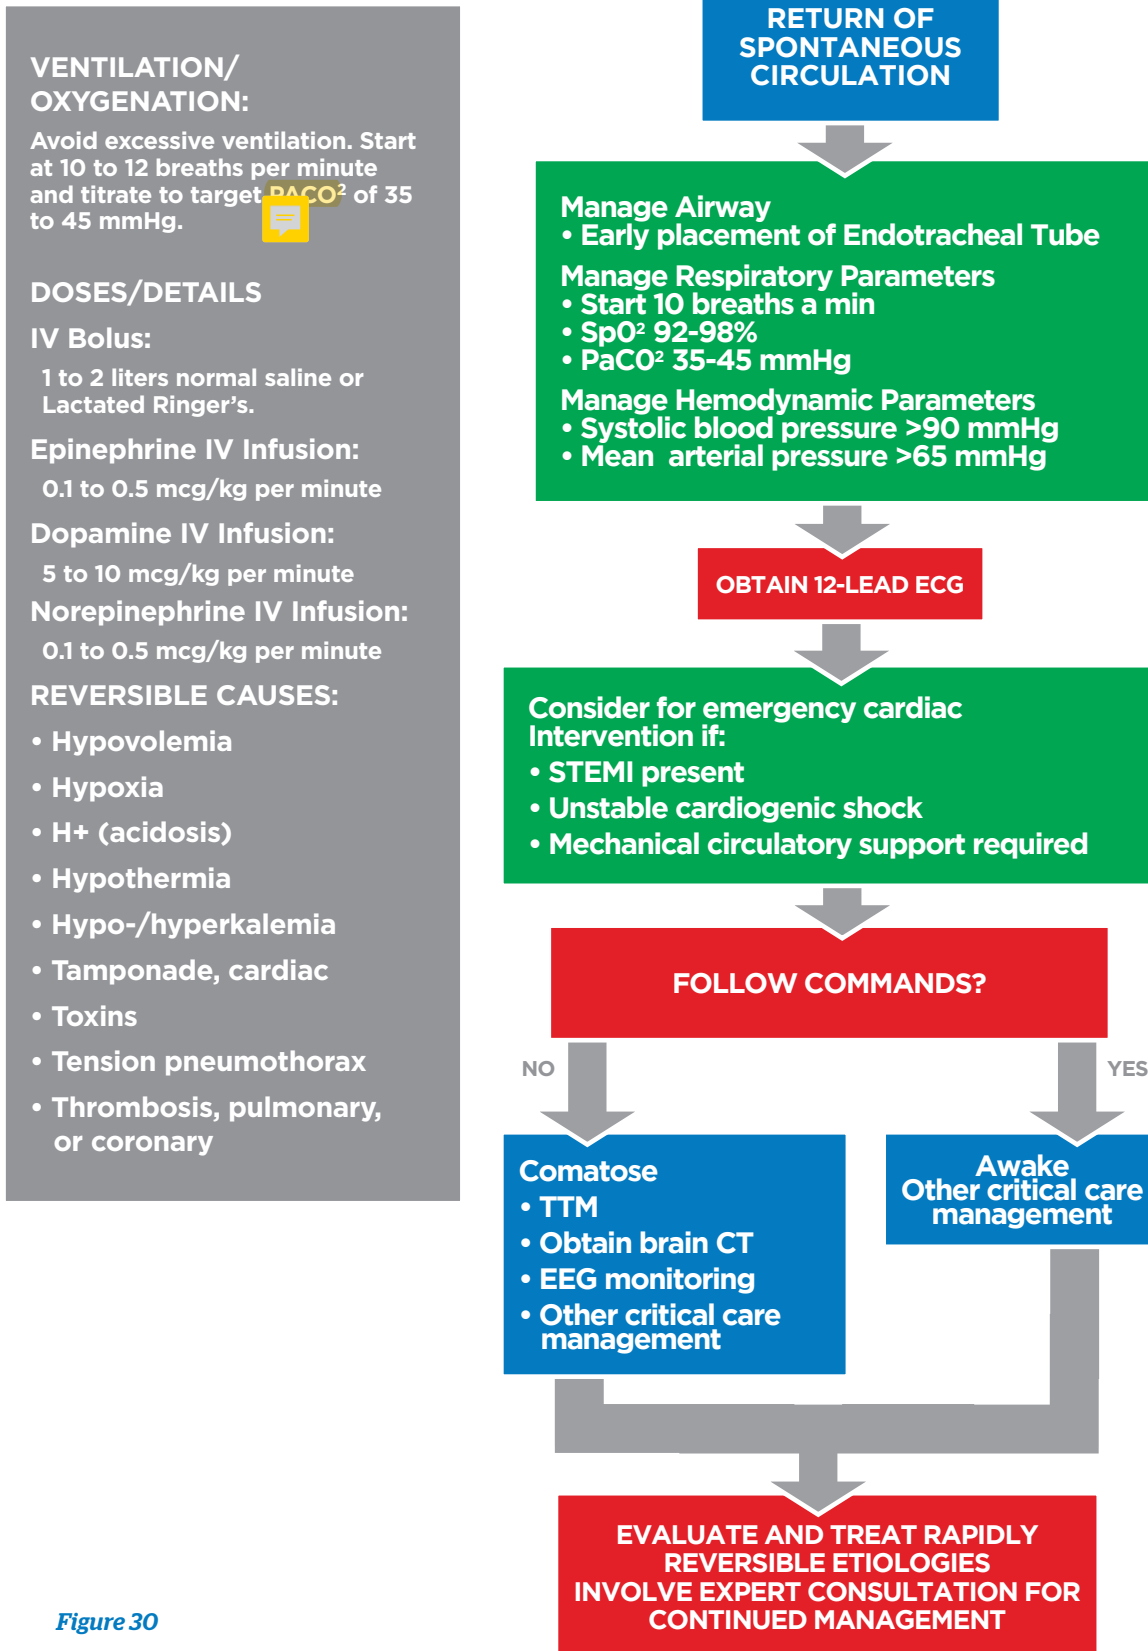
VENTILATION/ OXYGENATION:

Avoid excessive ventilation. Start at 10 to 12 breaths per minute and titrate to target PACO$^2$ of 35 to 45 mmHg.

DOSES/DETAILS

IV Bolus:

1 to 2 liters normal saline or Lactated Ringer's.

Epinephrine IV Infusion:

0.1 to 0.5 mcg/kg per minute

Dopamine IV Infusion:

5 to 10 mcg/kg per minute

Norepinephrine IV Infusion:

0.1 to 0.5 mcg/kg per minute

REVERSIBLE CAUSES:

• Hypovolemia
• Hypoxia
• H+ (acidosis)
• Hypothermia
• Hypo-/hyperkalemia
• Tamponade, cardiac
• Toxins
• Tension pneumothorax
• Thrombosis, pulmonary, or coronary

Figure 30

RETURN OF SPONTANEOUS CIRCULATION

Manage Airway
• Early placement of Endotracheal Tube
Manage Respiratory Parameters
• Start 10 breaths a min
• SpO$^2$ 92-98%
• PaCO$^2$ 35-45 mmHg
Manage Hemodynamic Parameters
• Systolic blood pressure >90 mmHg
• Mean arterial pressure >65 mmHg

OBTAIN 12-LEAD ECG

Consider for emergency cardiac Intervention if:
• STEMI present
• Unstable cardiogenic shock
• Mechanical circulatory support required

FOLLOW COMMANDS?

NO

YES

Comatose
• TTM
• Obtain brain CT
• EEG monitoring
• Other critical care management

Awake
Other critical care management

EVALUATE AND TREAT RAPIDLY REVERSIBLE ETIOLOGIES
INVOLVE EXPERT CONSULTATION FOR CONTINUED MANAGEMENT